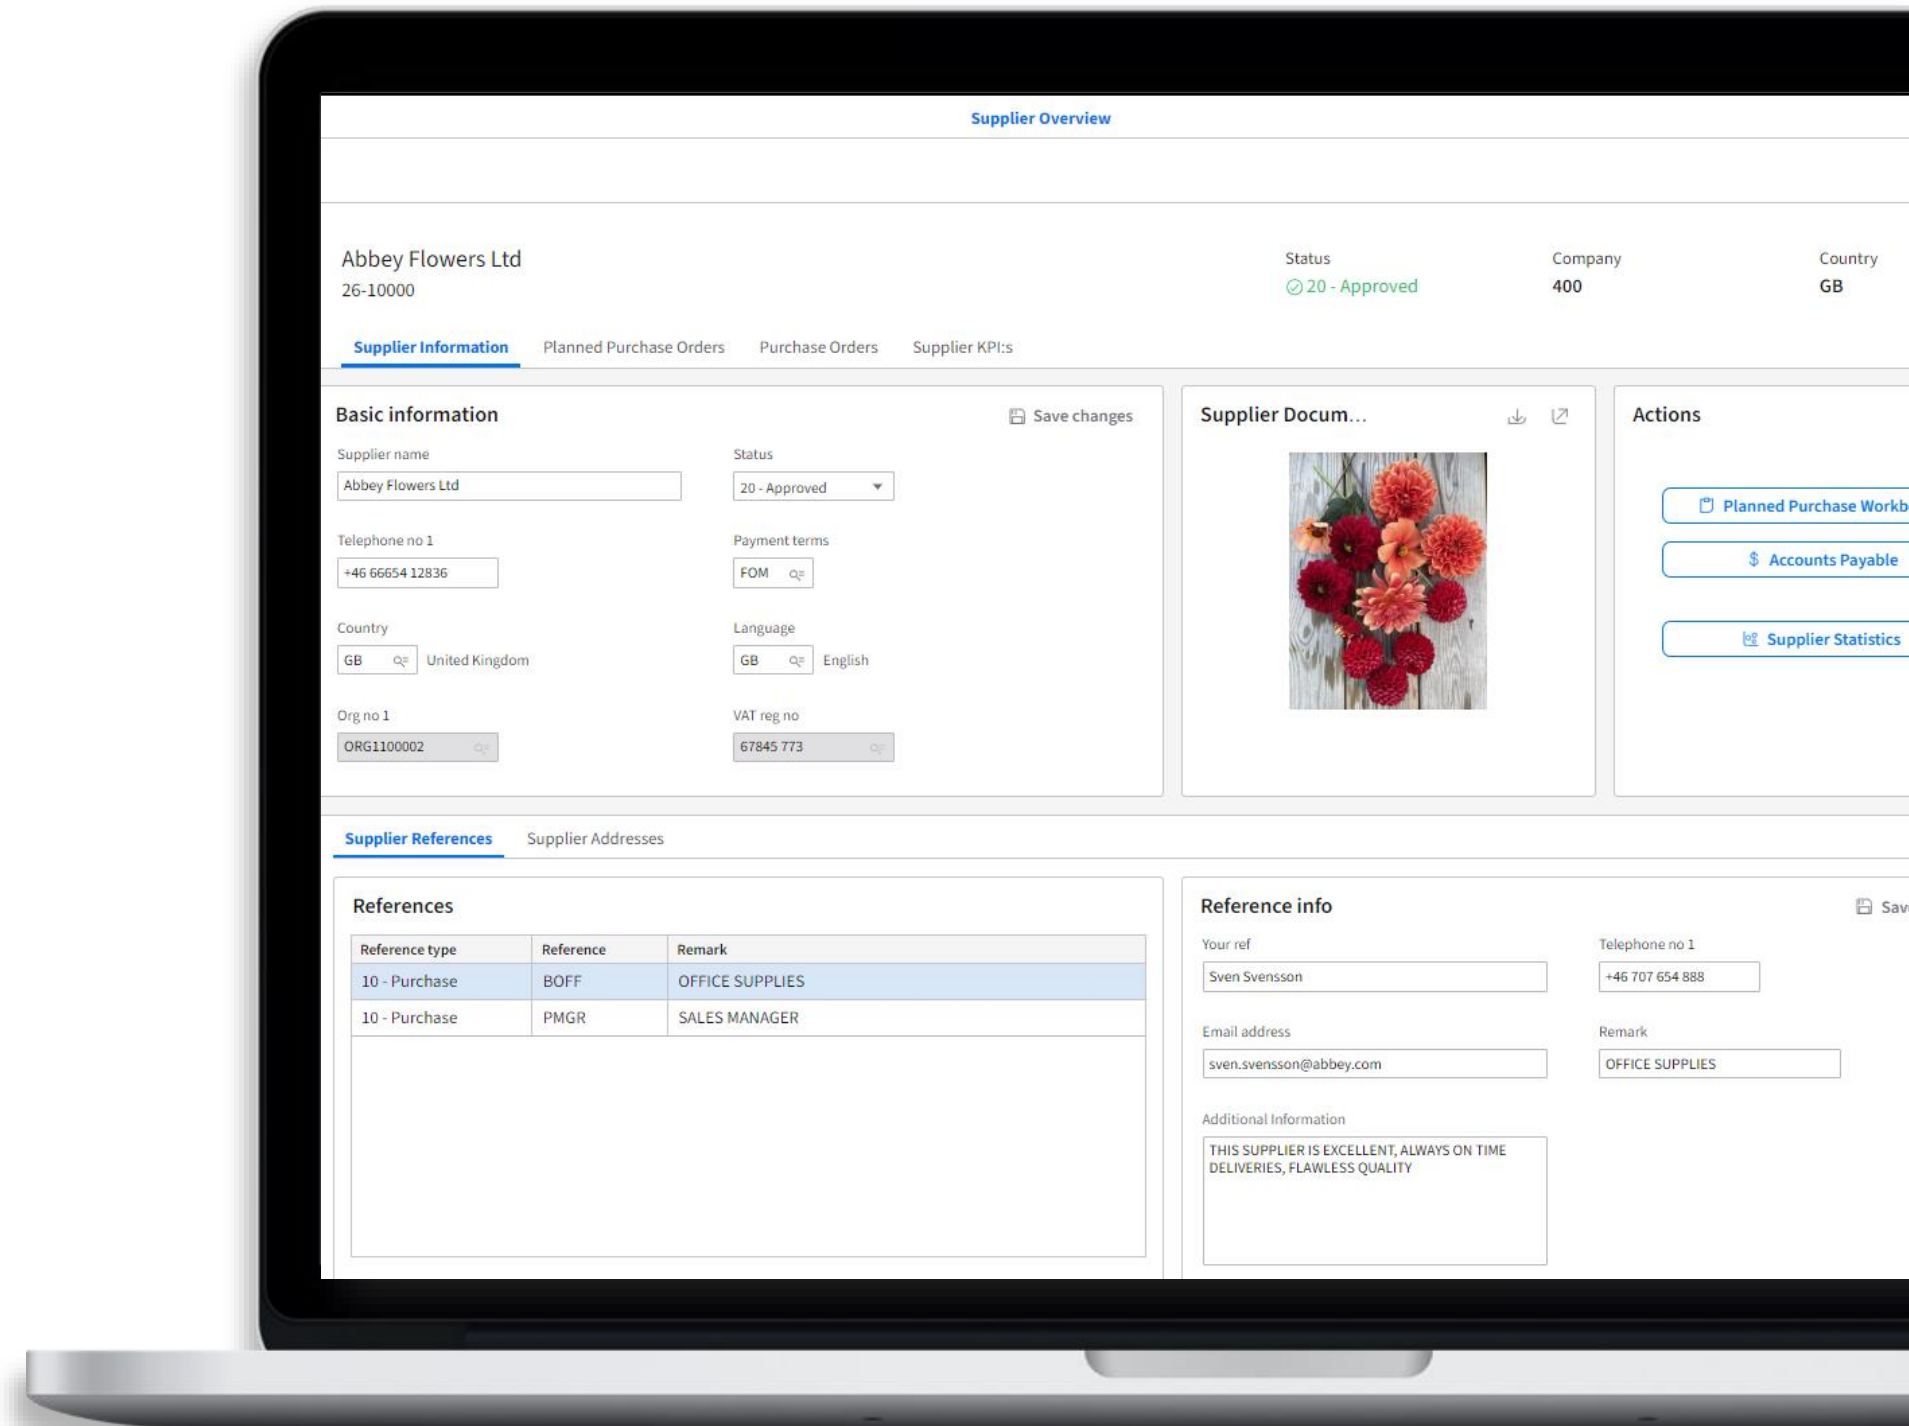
Supplier Overview

Abbey Flowers Ltd
26-10000

Status
20 - Approved

Company
400

Country
GB

Supplier Information Planned Purchase Orders Purchase Orders Supplier KPI:s

Basic information

Save changes

Supplier name
Abbey Flowers Ltd

Status
20 - Approved

Telephone no 1
+46 66654 12836

Payment terms
FOM

Country
GB United Kingdom

Language
GB English

Org no 1
ORG1100002

VAT reg no
67845 773

Supplier Docum...

Actions

Planned Purchase Workb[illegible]

Accounts Payable

Supplier Statistics

Supplier References Supplier Addresses

References

| Reference type | Reference | Remark |
|---|---|---|
| 10 - Purchase | BOFF | OFFICE SUPPLIES |
| 10 - Purchase | PMGR | SALES MANAGER |

Reference info

Sav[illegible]

Your ref
Sven Svensson

Telephone no 1
+46 707 654 888

Email address
sven.svensson@abbey.com

Remark
OFFICE SUPPLIES

Additional Information
THIS SUPPLIER IS EXCELLENT, ALWAYS ON TIME DELIVERIES, FLAWLESS QUALITY